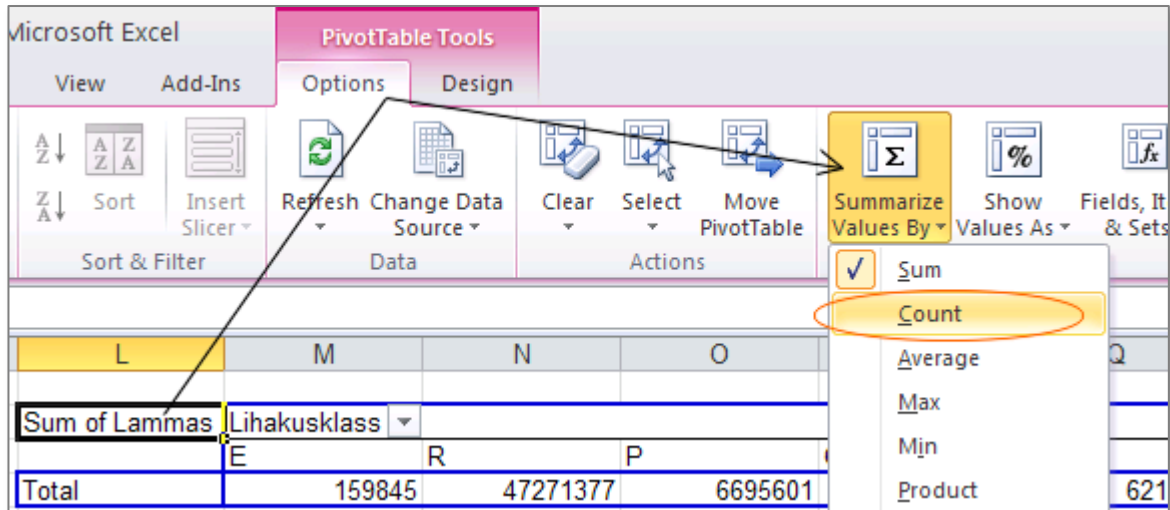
Microsoft Excel

PivotTable Tools

View Add-Ins Options Design

Sort

Insert Slicer

Sort & Filter

Refresh

Change Data Source

Data

Clear

Select

Move PivotTable

Actions

Summarize Values By

Show Values As

Fields, It & Sets

Sum

Count

Average

Max

Min

Product

| L | M | N | O | Q |
|---|---|---|---|---|
| Sum of Lammas | Lihakusklass | | | |
| | E | R | P | |
| Total | 159845 | 47271377 | 6695601 | 621 |